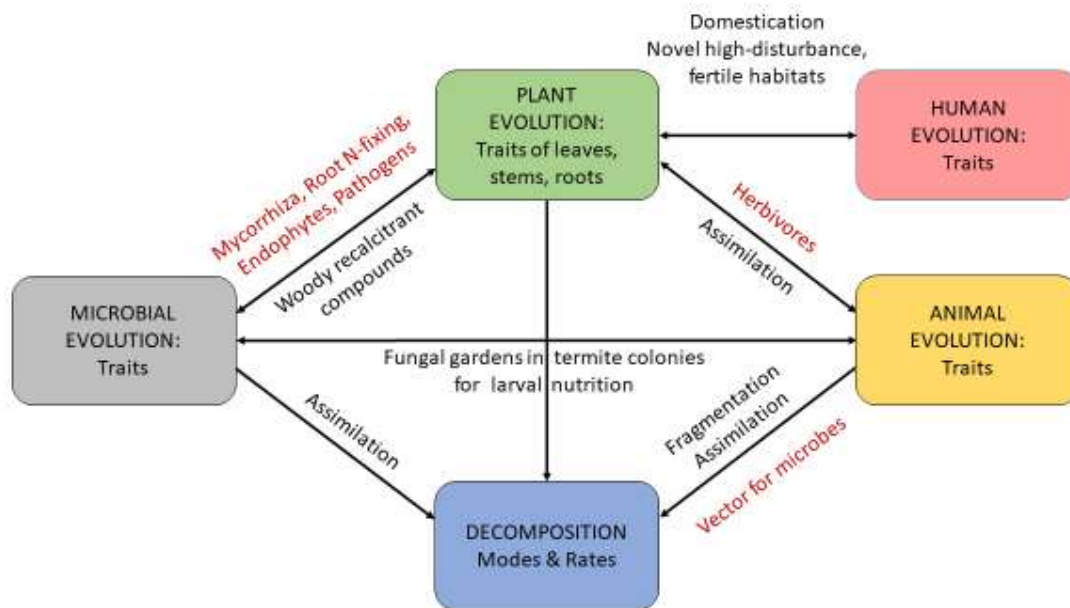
Domestication
Novel high-disturbance,
fertile habitats

PLANT
EVOLUTION:
Traits of leaves,
stems, roots

HUMAN
EVOLUTION:
Traits

Mycorrhiza, Root N-fixing,
Endophytes, Pathogens

Woody recalcitrant
compounds

Herbivores

Assimilation

MICROBIAL
EVOLUTION:
Traits

ANIMAL
EVOLUTION:
Traits

Fungal gardens in termite colonies
for larval nutrition

Assimilation

Fragmentation
Assimilation

Vector for microbes

DECOMPOSITION
Modes & Rates